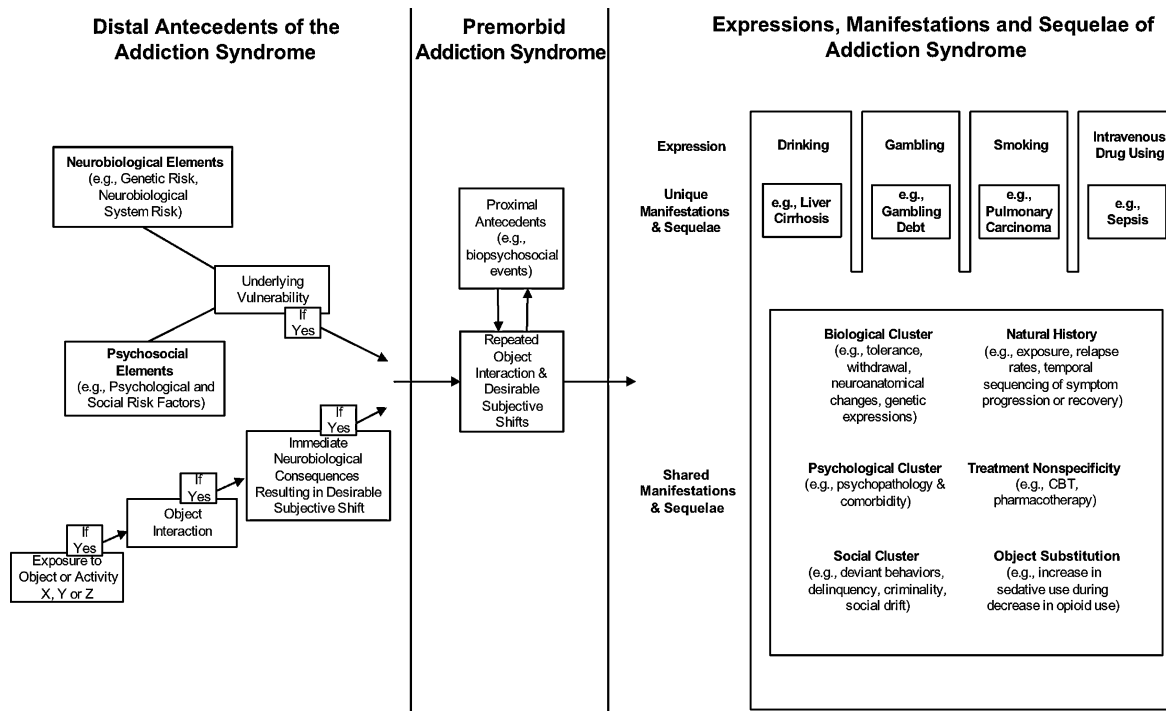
Distal Antecedents of the Addiction Syndrome

Premorbid Addiction Syndrome

Expressions, Manifestations and Sequelae of Addiction Syndrome

Neurobiological Elements (e.g., Genetic Risk, Neurobiological System Risk)

Underlying Vulnerability

If Yes

Psychosocial Elements (e.g., Psychological and Social Risk Factors)

If Yes

Immediate Neurobiological Consequences Resulting in Desirable Subjective Shift

If Yes

Object Interaction

If Yes

Exposure to Object or Activity X, Y or Z

Proximal Antecedents (e.g., biopsychosocial events)

Repeated Object Interaction & Desirable Subjective Shifts

Expression

Drinking

Gambling

Smoking

Intravenous Drug Using

Unique Manifestations & Sequelae

e.g., Liver Cirrhosis

e.g., Gambling Debt

e.g., Pulmonary Carcinoma

e.g., Sepsis

Shared Manifestations & Sequelae

Biological Cluster (e.g., tolerance, withdrawal, neuroanatomical changes, genetic expressions)

Natural History (e.g., exposure, relapse rates, temporal sequencing of symptom progression or recovery)

Psychological Cluster (e.g., psychopathology & comorbidity)

Treatment Nonspecificity (e.g., CBT, pharmacotherapy)

Social Cluster (e.g., deviant behaviors, delinquency, criminality, social drift)

Object Substitution (e.g., increase in sedative use during decrease in opioid use)